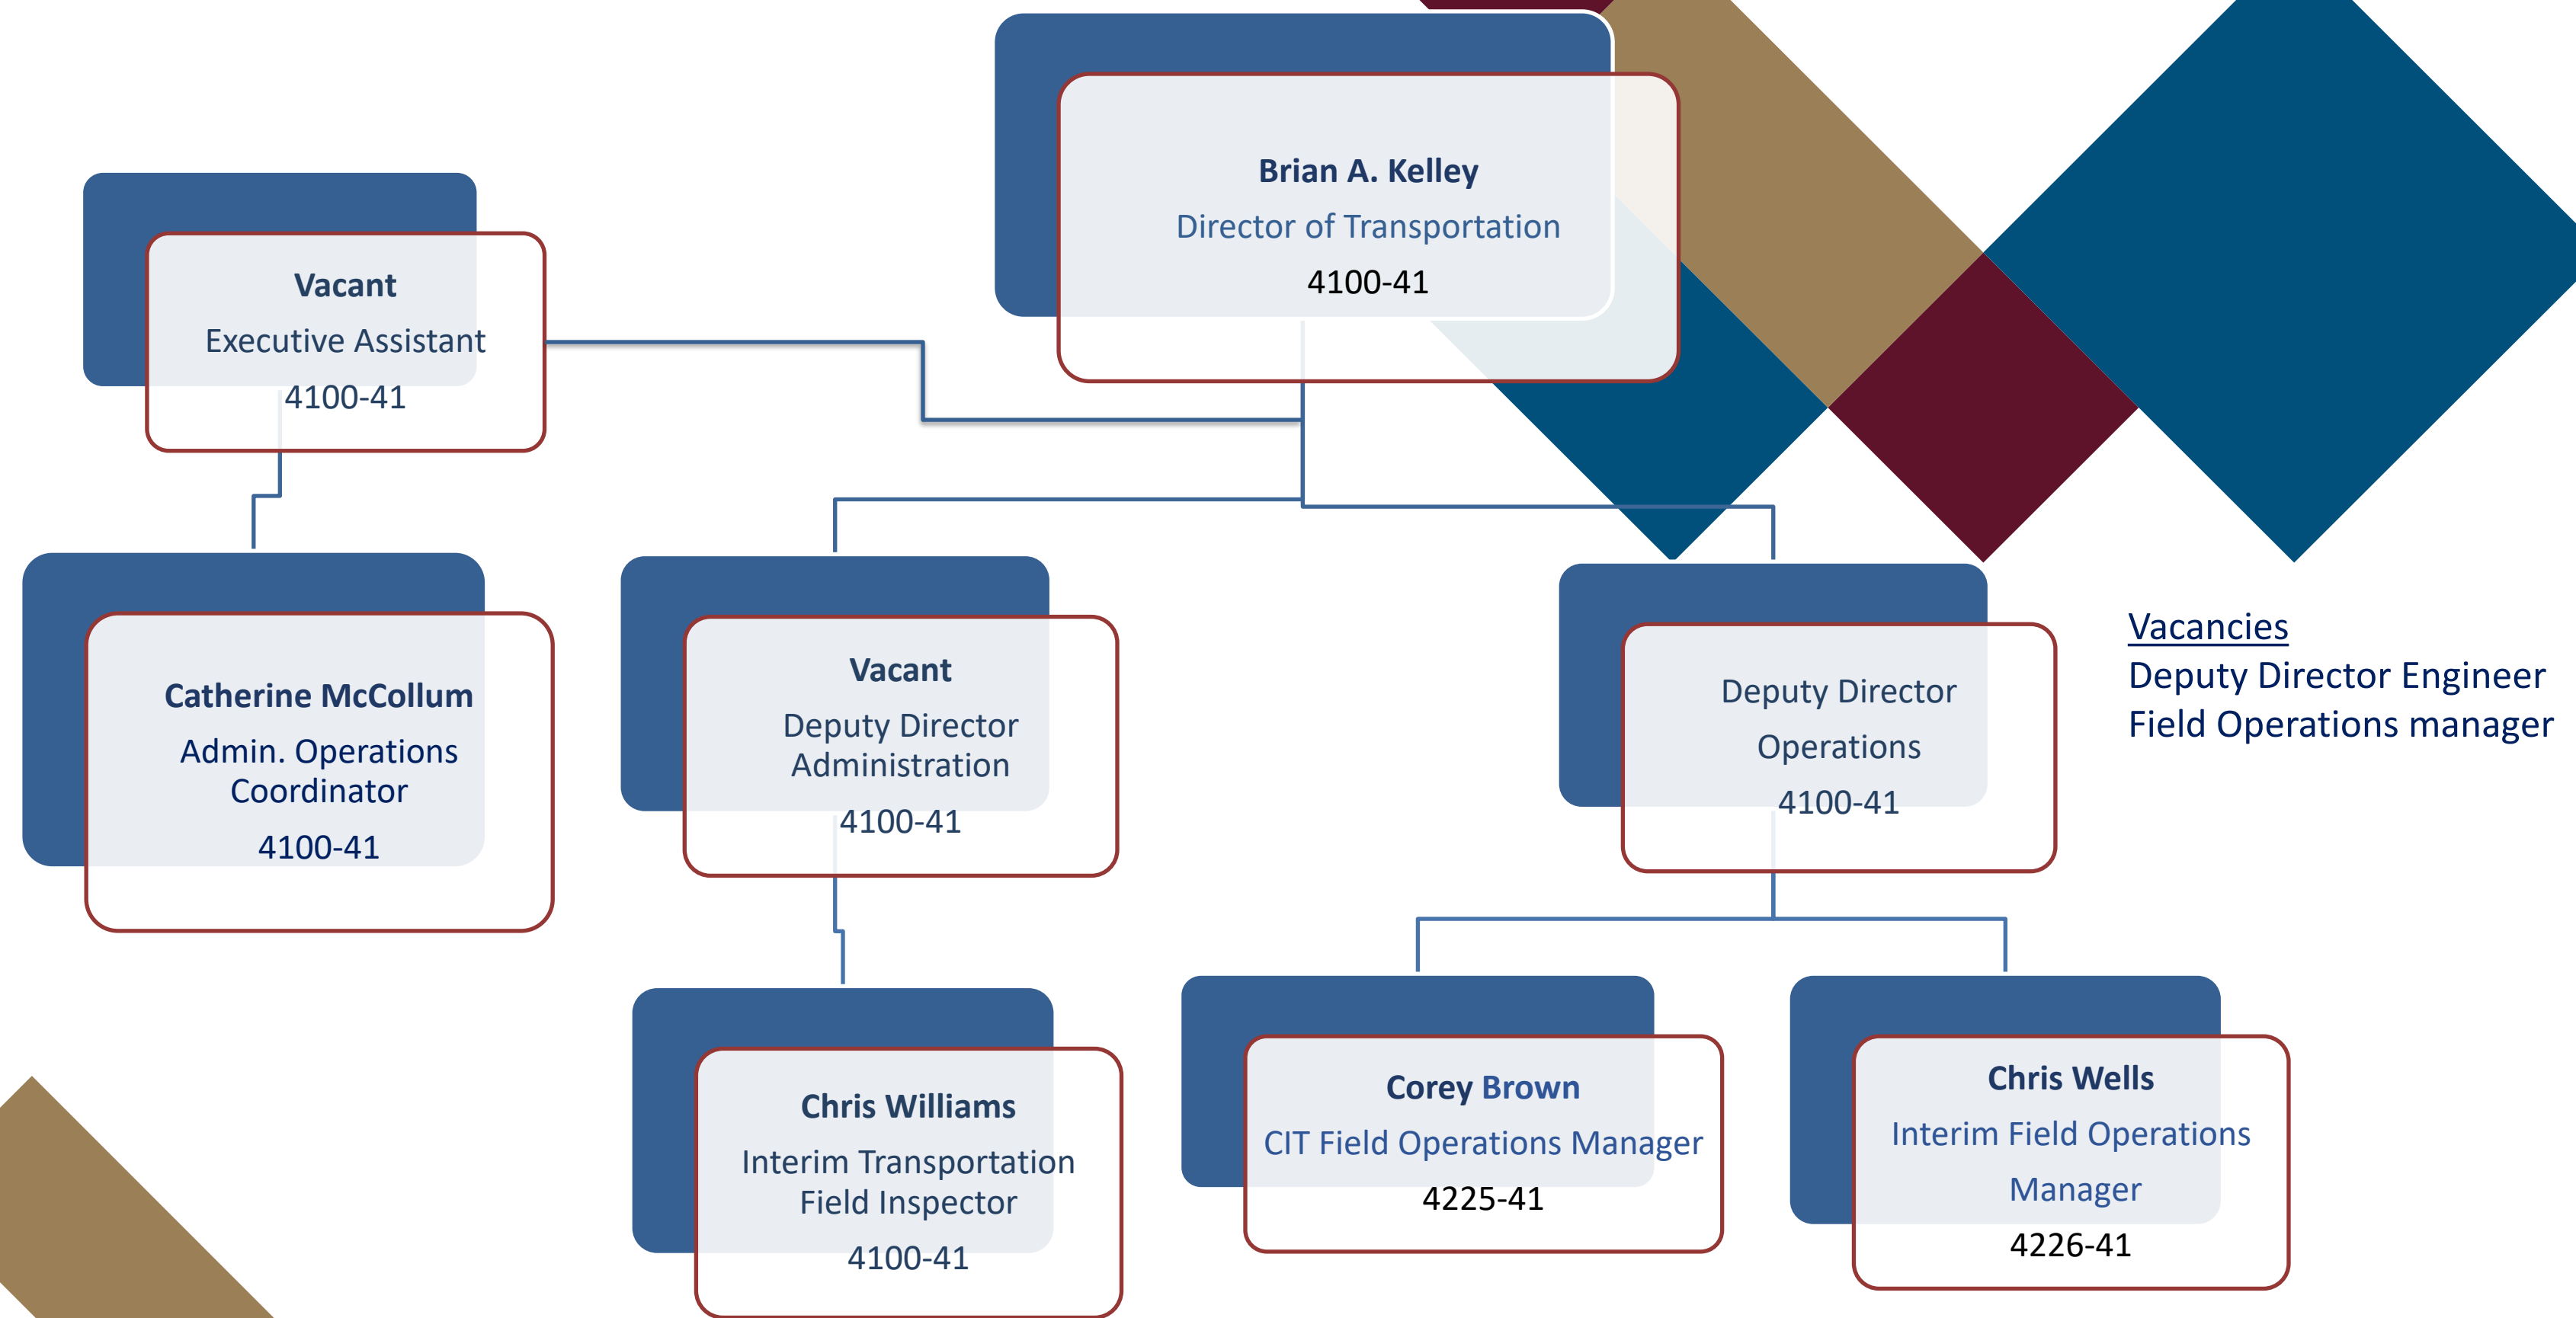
Brian A. Kelley
Director of Transportation
4100-41

Vacant
Executive Assistant
4100-41

Catherine McCollum
Admin. Operations Coordinator
4100-41

Vacant
Deputy Director Administration
4100-41

Deputy Director
Operations
4100-41

Vacancies
Deputy Director Engineer
Field Operations manager

Chris Williams
Interim Transportation Field Inspector
4100-41

Corey Brown
CIT Field Operations Manager
4225-41

Chris Wells
Interim Field Operations Manager
4226-41